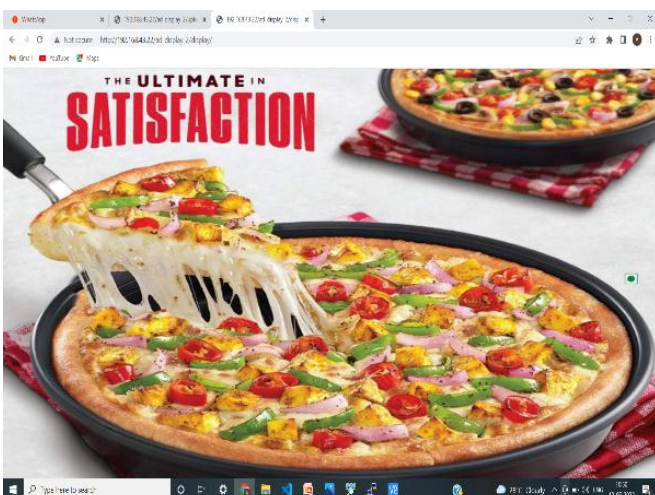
WhatsApp
192.168.18.22/lcd display 2/uploa
192.168.18.22/lcd display 2/disp
Not secure | http://192.168.18.22/lcd display 2/display/
Gmail YouTube Maps

THE ULTIMATE IN
SATISFACTION

Type here to search
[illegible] Cloudy